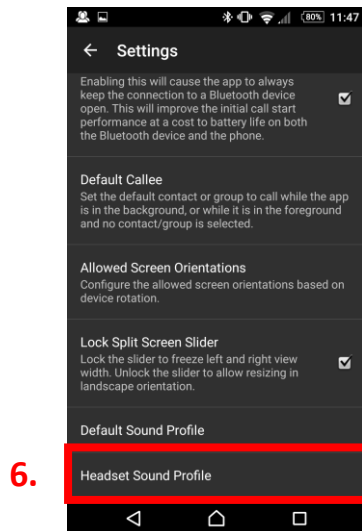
80% 11:47

← Settings

Enabling this will cause the app to always keep the connection to a Bluetooth device open. This will improve the initial call start performance at a cost to battery life on both the Bluetooth device and the phone.

Default Callee
Set the default contact or group to call while the app is in the background, or while it is in the foreground and no contact/group is selected.

Allowed Screen Orientations
Configure the allowed screen orientations based on device rotation.

Lock Split Screen Slider
Lock the slider to freeze left and right view width. Unlock the slider to allow resizing in landscape orientation.

Default Sound Profile

6.

Headset Sound Profile